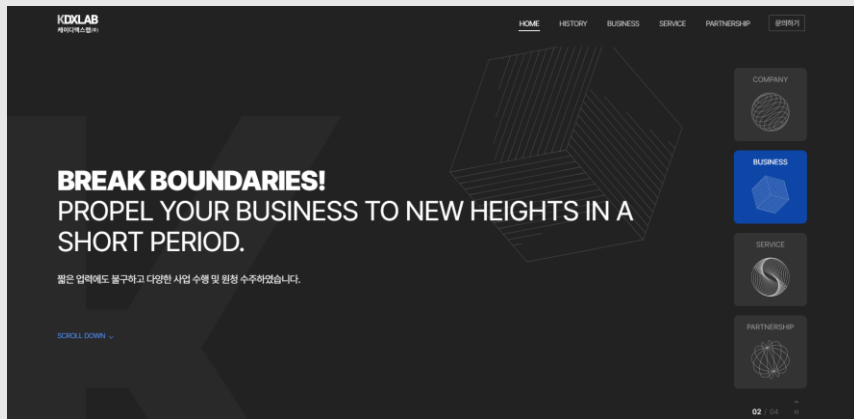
KDXLAB
케이디엑스랩(주)

HOME HISTORY BUSINESS SERVICE PARTNERSHIP 문의하기

BREAK BOUNDARIES!
PROPEL YOUR BUSINESS TO NEW HEIGHTS IN A SHORT PERIOD.

짧은 업력에도 불구하고 다양한 사업 수행 및 원청 수주하였습니다.

SCROLL DOWN

COMPANY

BUSINESS

SERVICE

PARTNERSHIP

02 / 04